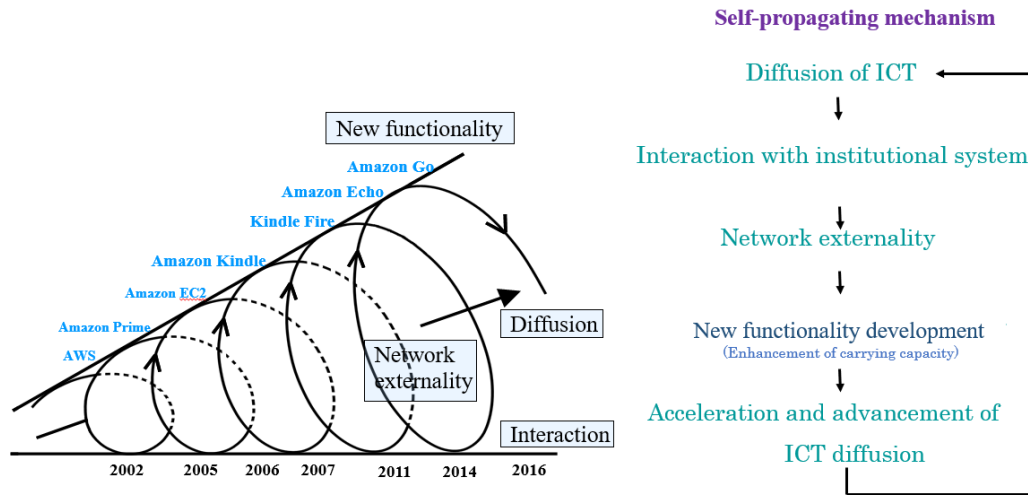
New functionality

Amazon Go
Amazon Echo
Kindle Fire
Amazon Kindle
Amazon EC2
Amazon Prime
AWS

Diffusion

Network externality

Interaction

2002 2005 2006 2007 2011 2014 2016

Self-propagating mechanism

Diffusion of ICT

Interaction with institutional system

Network externality

New functionality development
(Enhancement of carrying capacity)

Acceleration and advancement of ICT diffusion